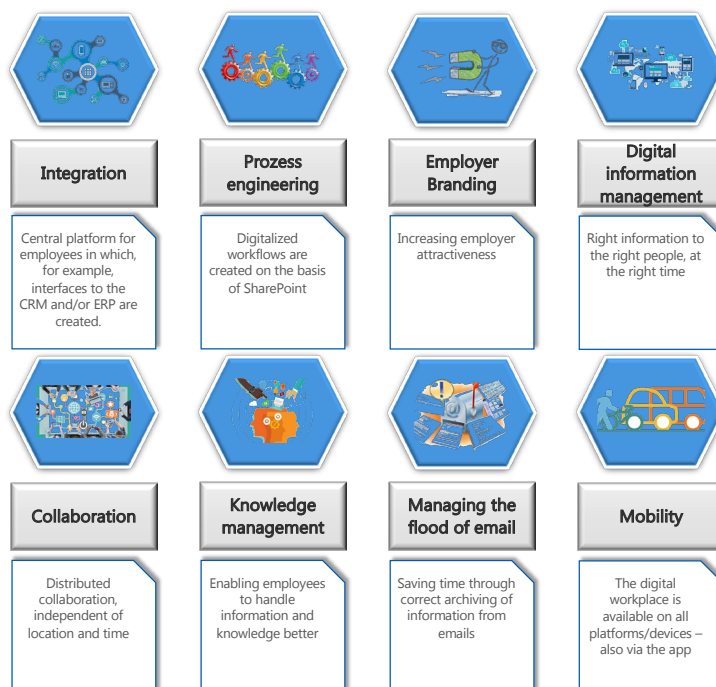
Integration

Central platform for employees in which, for example, interfaces to the CRM and/or ERP are created.

Prozess engineering

Digitalized workflows are created on the basis of SharePoint

Employer Branding

Increasing employer attractiveness

Digital information management

Right information to the right people, at the right time

Collaboration

Distributed collaboration, independent of location and time

Knowledge management

Enabling employees to handle information and knowledge better

Managing the flood of email

Saving time through correct archiving of information from emails

Mobility

The digital workplace is available on all platforms/devices – also via the app